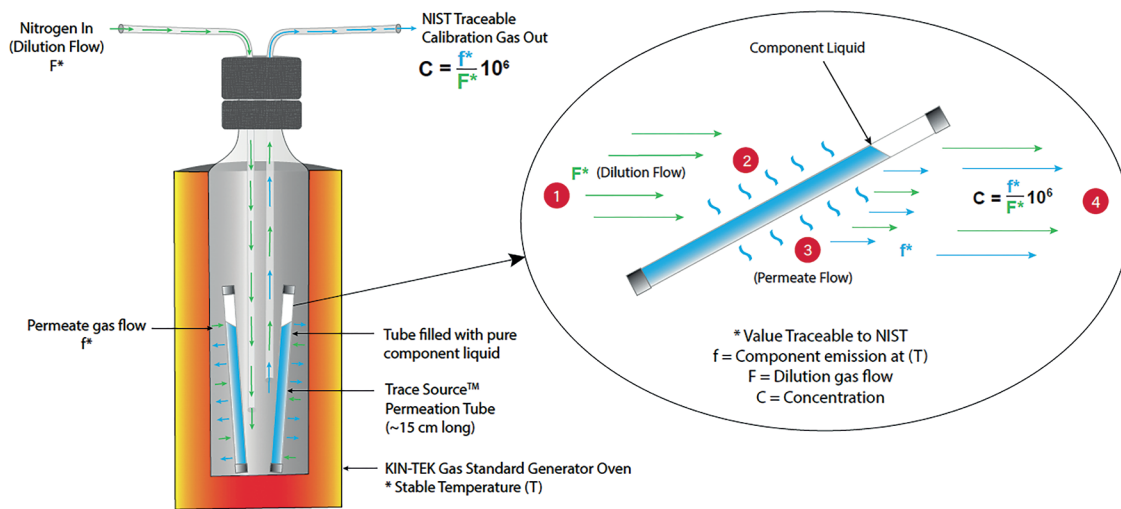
Nitrogen In (Dilution Flow) F*

NIST Traceable Calibration Gas Out

$C = \frac{f^*}{F^*} 10^6$

Component Liquid

F* (Dilution Flow)

1

2

3

4

$C = \frac{f^*}{F^*} 10^6$

f*

(Permeate Flow)

Permeate gas flow f*

Tube filled with pure component liquid

Trace Source™ Permeation Tube (~15 cm long)

KIN-TEK Gas Standard Generator Oven
* Stable Temperature (T)

* Value Traceable to NIST
f = Component emission at (T)
F = Dilution gas flow
C = Concentration